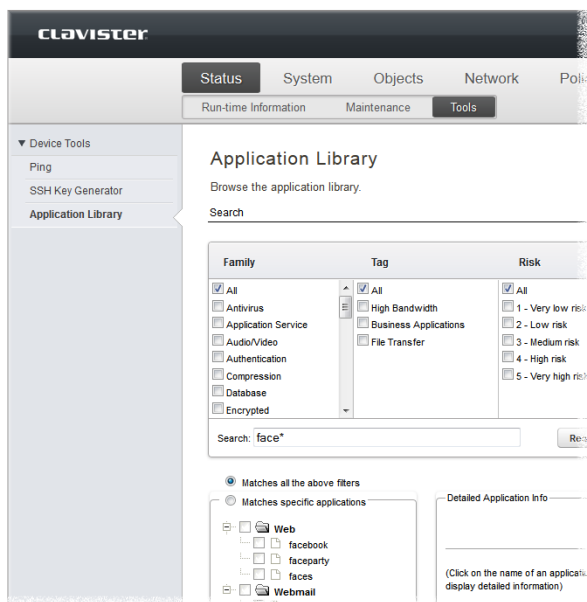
CLAVISTER

Status System Objects Network Poli

Run-time Information Maintenance Tools

▼ Device Tools
Ping
SSH Key Generator
Application Library

Application Library

Browse the application library.

Search

| Family | Tag | Risk |
|---|---|---|
| All | All | All |
| Antivirus | High Bandwidth | 1 - Very low ris |
| Application Service | Business Applications | 2 - Low risk |
| Audio/Video | File Transfer | 3 - Medium risk |
| Authentication | | 4 - High risk |
| Compression | | 5 - Very high ris |
| Database | | |
| Encrypted | | |

Search: face*

Re

Matches all the above filters

Matches specific applications

Web
facebook
faceparty
faces
Webmail

Detailed Application Info

(Click on the name of an applicati display detailed information)